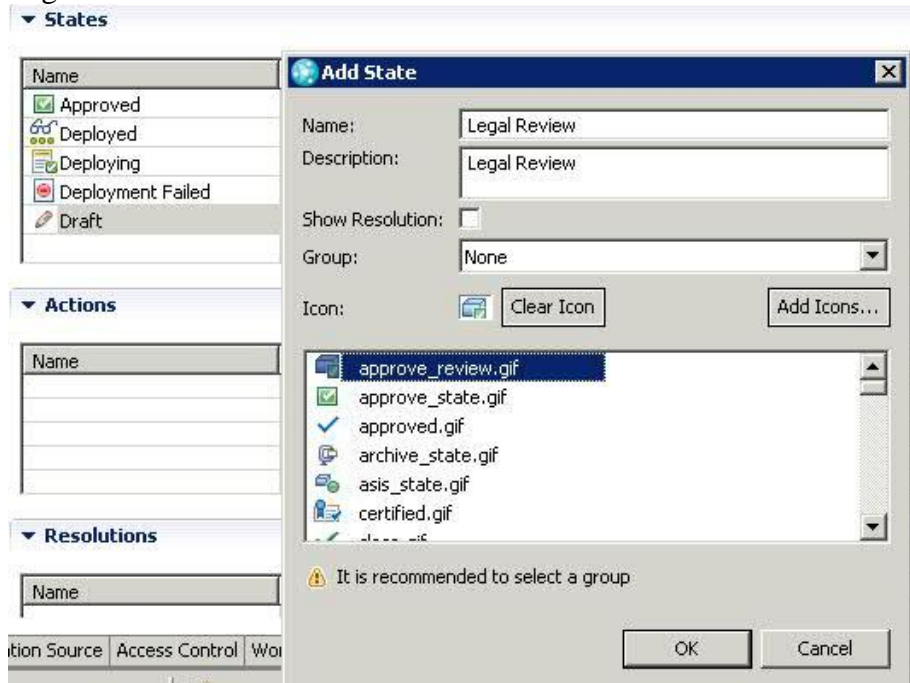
▾ States

| Name |
|---|
| Approved |
| Deployed |
| Deploying |
| Deployment Failed |
| Draft |

▾ Actions

| Name |
|---|

▾ Resolutions

| Name |
|---|

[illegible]tion Source | Access Control | Wo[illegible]

Add State

Name: Legal Review
Description: Legal Review
Show Resolution:
Group: None
Icon: Clear Icon Add Icons...

approve_review.gif
approve_state.gif
approved.gif
archive_state.gif
asis_state.gif
certified.gif
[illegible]

It is recommended to select a group

OK Cancel